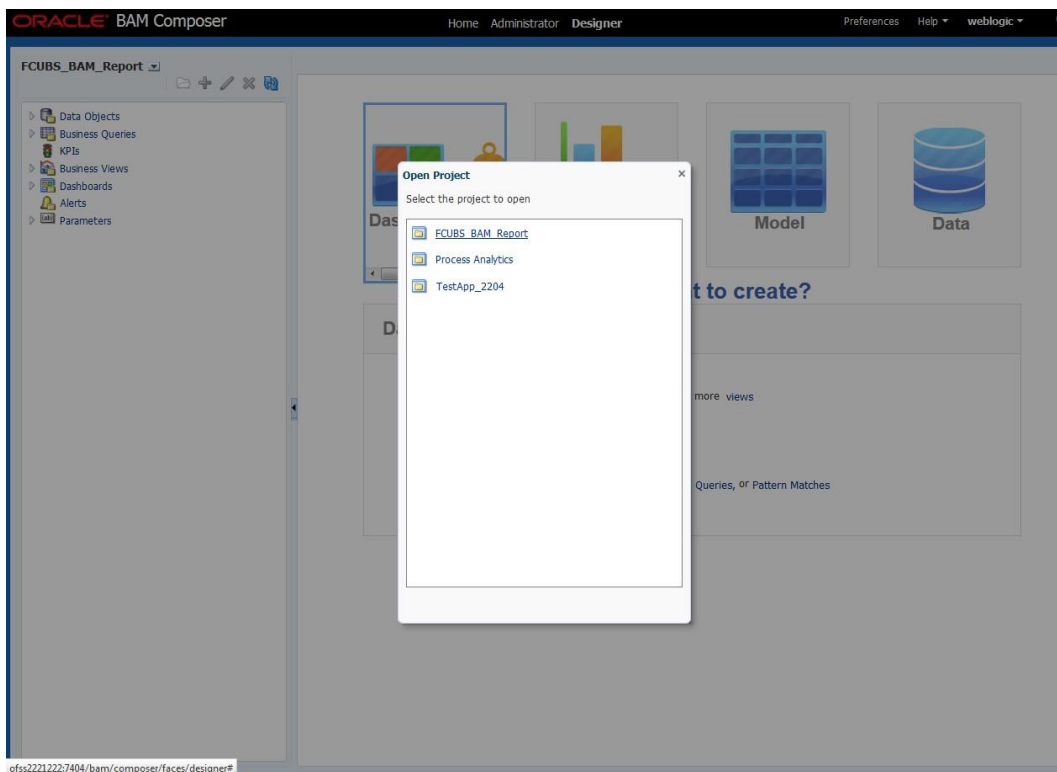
ORACLE BAM Composer

Home Administrator Designer

Preferences Help ▾ weblogic ▾

FCUBS_BAM_Report

Data Objects
Business Queries
KPIs
Business Views
Dashboards
Alerts
Parameters

Das

Model

Data

t to create?

D

more views

Queries, or Pattern Matches

Open Project

×

Select the project to open

FCUBS_BAM_Report
Process Analytics
TestApp_2204

ofss2221222:7404/bam/composer/faces/designer#